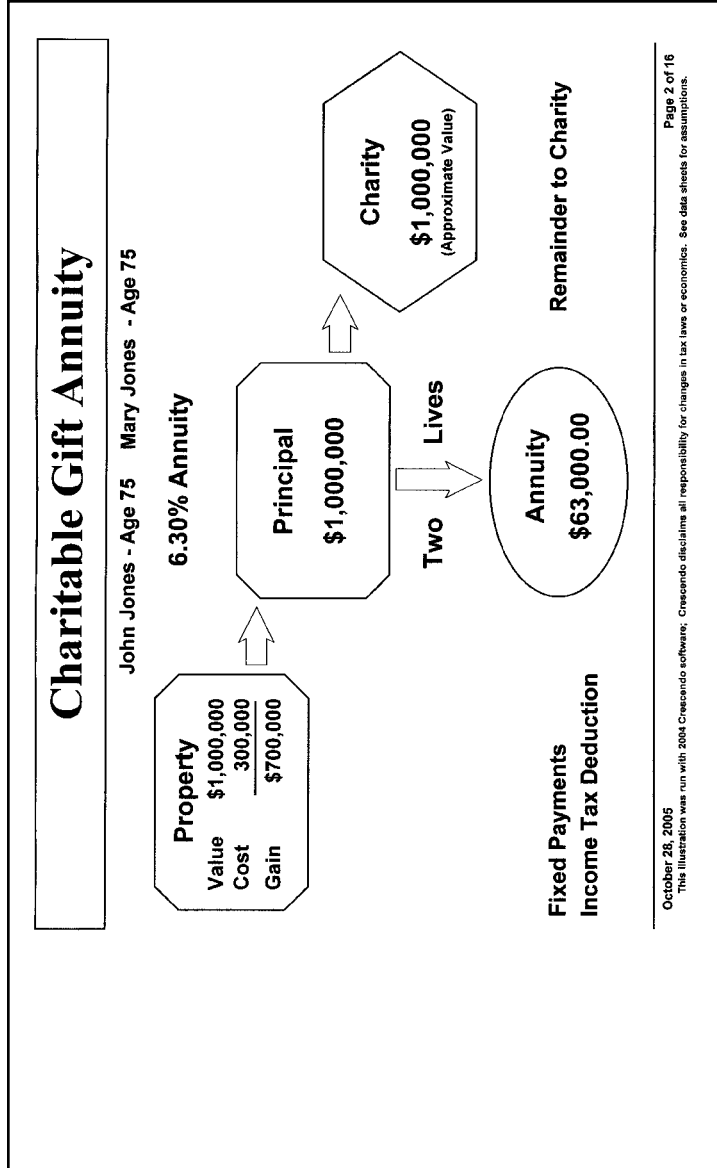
Charitable Gift Annuity

John Jones - Age 75 Mary Jones - Age 75

6.30% Annuity

Property
Value $1,000,000
Cost 300,000
Gain $700,000

Principal
$1,000,000

Charity
$1,000,000
(Approximate Value)

Two Lives

Annuity
$63,000.00

Fixed Payments
Income Tax Deduction

Remainder to Charity

October 28, 2005
This illustration was run with 2004 Crescendo software; Crescendo disclaims all responsibility for changes in tax laws or economics. See data sheets for assumptions.

Page 2 of 16